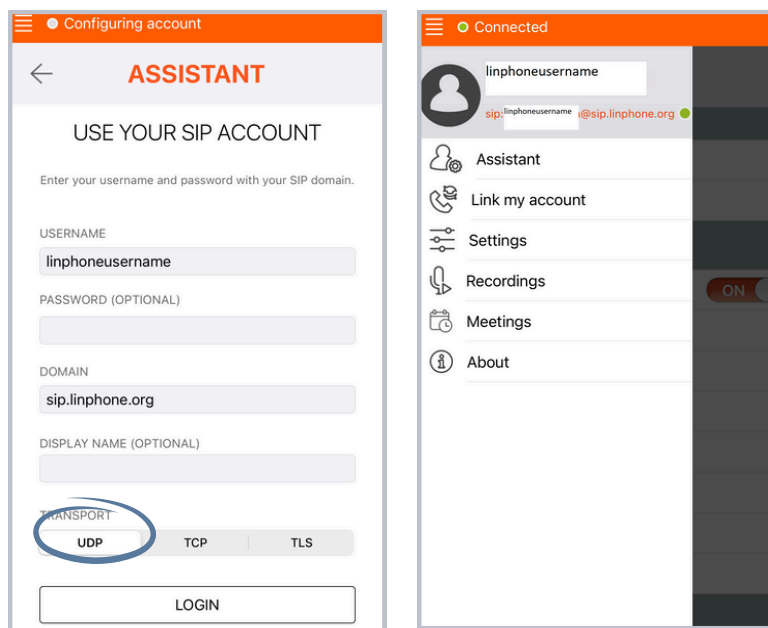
Configuring account

ASSISTANT

USE YOUR SIP ACCOUNT

Enter your username and password with your SIP domain.

USERNAME
linphoneusername

PASSWORD (OPTIONAL)

DOMAIN
sip.linphone.org

DISPLAY NAME (OPTIONAL)

TRANSPORT
UDP
TCP
TLS

LOGIN

Connected

linphoneusername
sip:linphoneusername@sip.linphone.org

Assistant
Link my account
Settings
Recordings
Meetings
About

ON